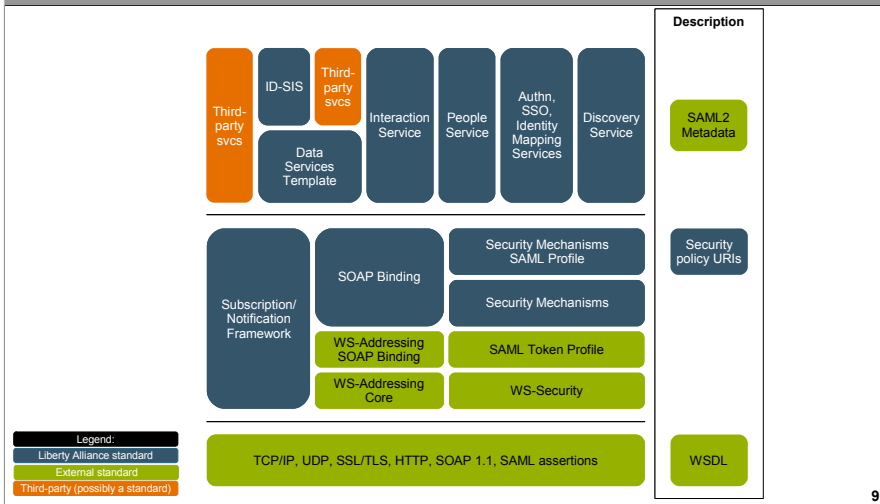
Description

Third-party svcs

ID-SIS

Third-party svcs

Data Services Template

Interaction Service

People Service

Authn, SSO, Identity Mapping Services

Discovery Service

SAML2 Metadata

Subscription/ Notification Framework

SOAP Binding

Security Mechanisms SAML Profile

Security Mechanisms

Security policy URIs

WS-Addressing SOAP Binding

SAML Token Profile

WS-Addressing Core

WS-Security

Legend:
Liberty Alliance standard
External standard
Third-party (possibly a standard)

TCP/IP, UDP, SSL/TLS, HTTP, SOAP 1.1, SAML assertions

WSDL

9